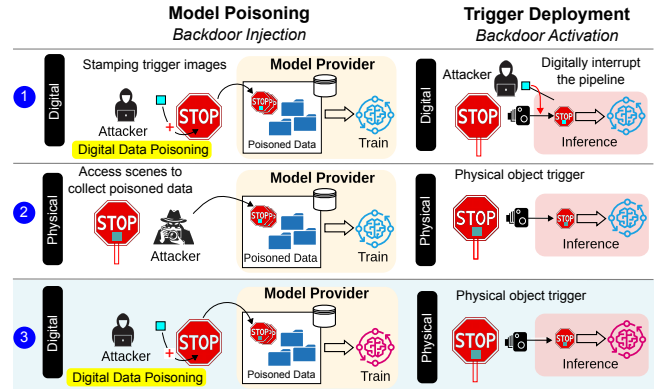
Model Poisoning
Backdoor Injection

Trigger Deployment
Backdoor Activation

1
Digital
Stamping trigger images
Attacker
+
STOP
Digital Data Poisoning
Model Provider
STOP
Poisoned Data
Train
Digital
Attacker
Digitally interrupt the pipeline
STOP
STOP
Inference

2
Physical
Access scenes to collect poisoned data
STOP
Attacker
Model Provider
STOP
Poisoned Data
Train
Physical
Physical object trigger
STOP
STOP
Inference

3
Digital
Attacker
+
STOP
Digital Data Poisoning
Model Provider
STOP
Poisoned Data
Train
Physical
Physical object trigger
STOP
STOP
Inference